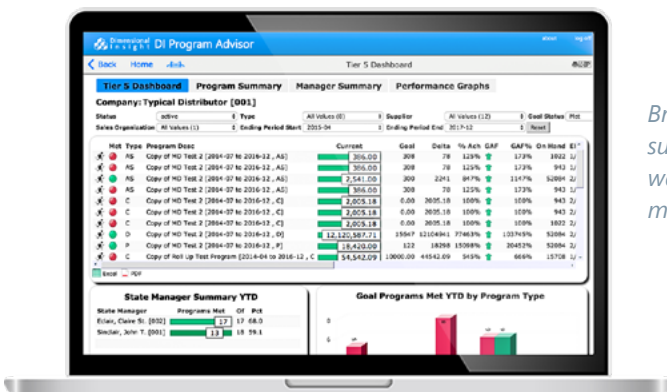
Dimensional Insight DI Program Advisor

< Back Home

Tier 5 Dashboard

Tier 5 Dashboard | Program Summary | Manager Summary | Performance Graphs

Company: Typical Distributor [001]

Status: active
Type: All Values (8)
Supplier: All Values (12)
Goal Status: Plst
Sales Organization: All Values (1)
Ending Period Start: 2015-04
Ending Period End: 2017-12
Reset

| Hot | Type | Program Desc | Current | Goal | Delta | % Ach | GAF | GAF% | On Hand |
|---|---|---|---|---|---|---|---|---|---|
| | AS | Copy of MD Test 2 [2014-07 to 2016-12 , AS] | 386.00 | 308 | 78 | 125% | | 173% | 1022 |
| | AS | Copy of MD Test 2 [2014-07 to 2016-12 , AS] | 386.00 | 308 | 78 | 125% | | 173% | 943 |
| | AS | Copy of MD Test 2 [2014-07 to 2016-12 , AS] | 2,541.00 | 300 | 2241 | 847% | | 1147% | 52084 |
| | AS | Copy of MD Test 2 [2014-07 to 2016-12 , AS] | 386.00 | 308 | 78 | 125% | | 173% | 943 |
| | C | Copy of MD Test 2 [2014-07 to 2016-12 , C] | 2,005.18 | 0.00 | 2005.18 | 100% | | 100% | 943 |
| | C | Copy of MD Test 2 [2014-07 to 2016-12 , C] | 2,005.18 | 0.00 | 2005.18 | 100% | | 100% | 52084 |
| | C | Copy of MD Test 2 [2014-07 to 2016-12 , C] | 2,005.18 | 0.00 | 2005.18 | 100% | | 100% | 1022 |
| | D | Copy of MD Test 2 [2014-07 to 2016-12 , D] | 12,120,587.71 | 15947 | 12104941 | 77463% | | 103745% | 52084 |
| | P | Copy of MD Test 2 [2014-07 to 2016-12 , P] | 18,420.00 | 122 | 18298 | 15098% | | 20453% | 52084 |
| | C | Copy of Roll Up Test Program [2014-04 to 2016-12 , C] | 54,542.09 | 10000.00 | 44542.09 | 545% | | 666% | 15708 |

Excel PDF

State Manager Summary YTD

| State Manager | Programs Met | Of | Pct |
|---|---|---|---|
| Eclair, Claire St. [002] | 17 | 17 | 68.0 |
| Sinclair, John T. [001] | 13 | 15 | 59.1 |

Goal Programs Met YTD by Program Type

Br
su
w
m